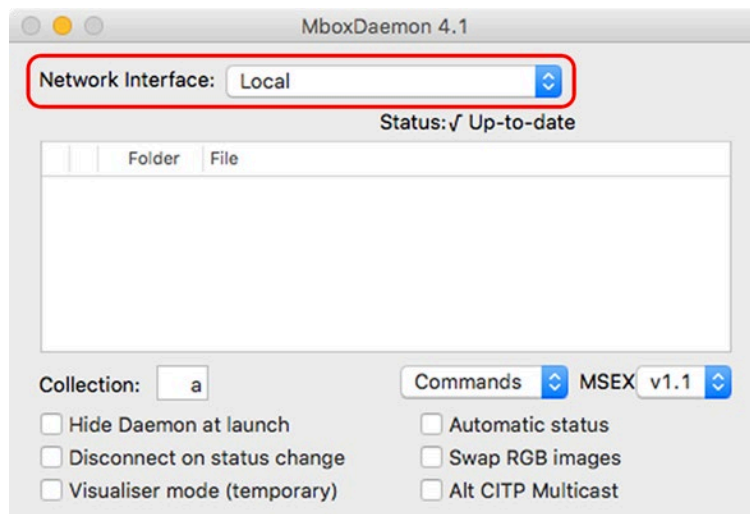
MboxDaemon 4.1

Network Interface: Local

Status: √ Up-to-date

| | | Folder | File |
|---|---|---|---|

Collection: a

Commands MSEX v1.1

Hide Daemon at launch
Disconnect on status change
Visualiser mode (temporary)

Automatic status
Swap RGB images
Alt CITP Multicast